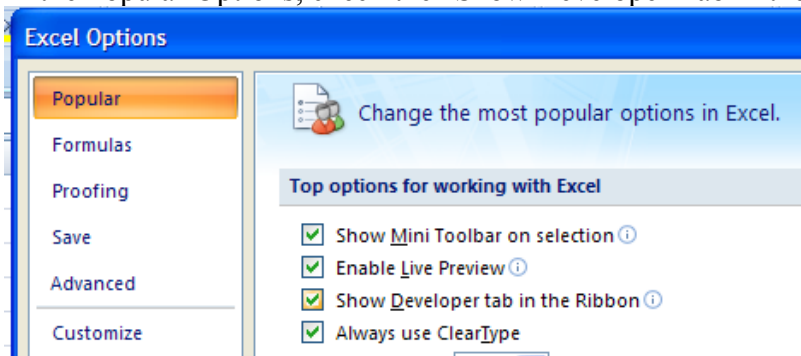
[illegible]

Excel Options

Popular

Formulas

Proofing

Save

Advanced

Customize

Change the most popular options in Excel.

Top options for working with Excel

Show Mini Toolbar on selection

Enable Live Preview

Show Developer tab in the Ribbon

Always use ClearType